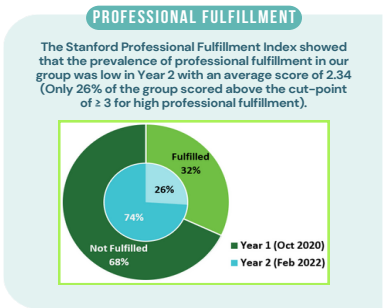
PROFESSIONAL FULFILLMENT

The Stanford Professional Fulfillment Index showed that the prevalence of professional fulfillment in our group was low in Year 2 with an average score of 2.34 (Only 26% of the group scored above the cut-point of ≥ 3 for high professional fulfillment).

Fulfilled
32%

26%

74%

Not Fulfilled
68%

Year 1 (Oct 2020)

Year 2 (Feb 2022)